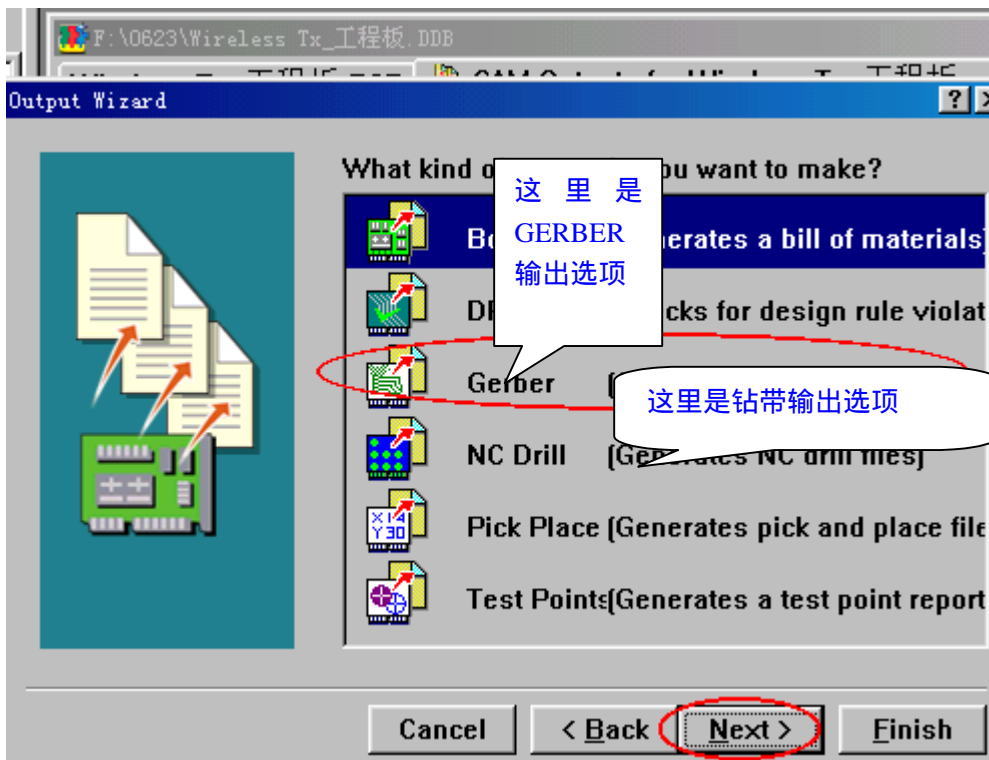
F:\0623\Wireless Tx_工程板.DDB

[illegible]

Output Wizard

?

What kind o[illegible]ou want to make?

这 里 是 GERBER 输出选项

Bo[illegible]nerates a bill of materials)

DR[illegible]cks for design rule violat

Gerber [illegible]

这里是钻带输出选项

NC Drill (Generates NC drill files)

X14 Y30

Pick Place (Generates pick and place file

Test Points(Generates a test point report

Cancel

< Back

Next >

Finish